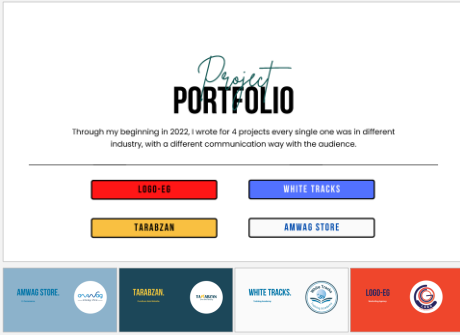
Project
PORTFOLIO

Through my beginning in 2022, I wrote for 4 projects every single one was in different industry, with a different communication way with the audience.

LOGO-EG

WHITE TRACKS

TARABZAN

AMWAG STORE

AMWAG STORE.

TARABZAN.

WHITE TRACKS.

LOGO-EG